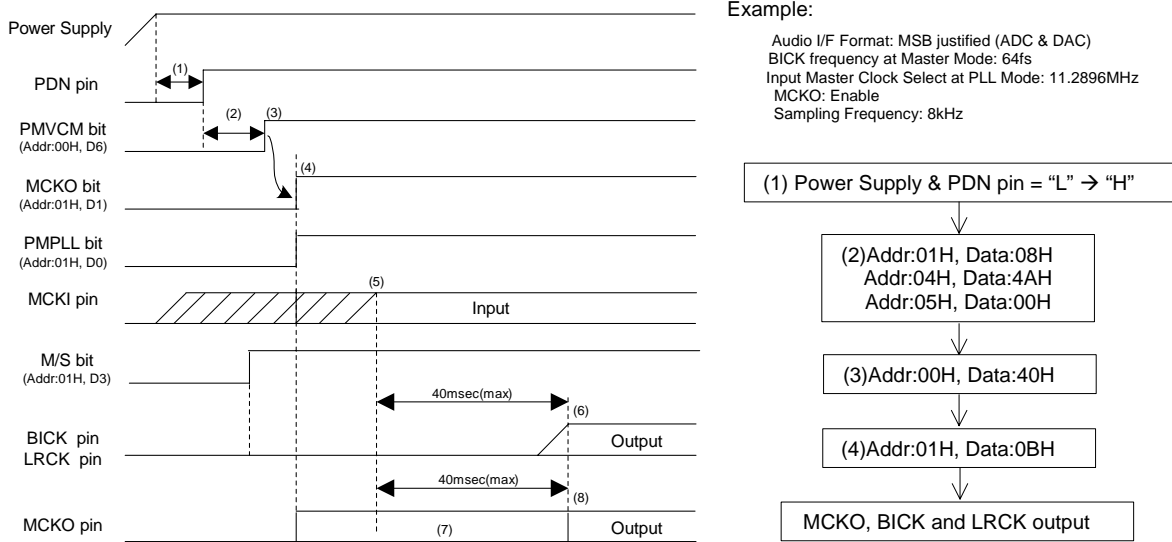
Power Supply

(1)

PDN pin

(2)

(3)

PMVCM bit
(Addr:00H, D6)

(4)

MCKO bit
(Addr:01H, D1)

PMPLL bit
(Addr:01H, D0)

(5)

MCKI pin

Input

M/S bit
(Addr:01H, D3)

40msec(max)

(6)

BICK pin
LRCK pin

Output

40msec(max)

(8)

MCKO pin

(7)

Output

Example:

Audio I/F Format: MSB justified (ADC & DAC)
BICK frequency at Master Mode: 64fs
Input Master Clock Select at PLL Mode: 11.2896MHz
MCKO: Enable
Sampling Frequency: 8kHz

(1) Power Supply & PDN pin = "L" → "H"

(2)Addr:01H, Data:08H
Addr:04H, Data:4AH
Addr:05H, Data:00H

(3)Addr:00H, Data:40H

(4)Addr:01H, Data:0BH

MCKO, BICK and LRCK output